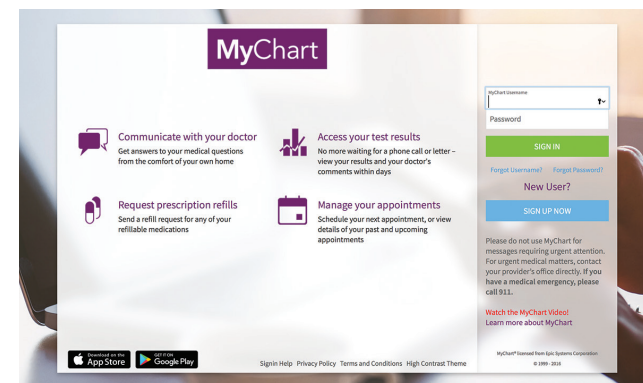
MyChart

Communicate with your doctor
Get answers to your medical questions from the comfort of your own home

Access your test results
No more waiting for a phone call or letter – view your results and your doctor's comments within days

Request prescription refills
Send a refill request for any of your refillable medications

Manage your appointments
Schedule your next appointment, or view details of your past and upcoming appointments

MyChart Username

Password

SIGN IN

Forgot Username? Forgot Password?

New User?

SIGN UP NOW

Please do not use MyChart for messages requiring urgent attention. For urgent medical matters, contact your provider's office directly. If you have a medical emergency, please call 911.

Watch the MyChart Video!
Learn more about MyChart

Download on the App Store

GET IT ON Google Play

Signin Help Privacy Policy Terms and Conditions High Contrast Theme

MyChart® licensed from Epic Systems Corporation
© 1999 - 2016